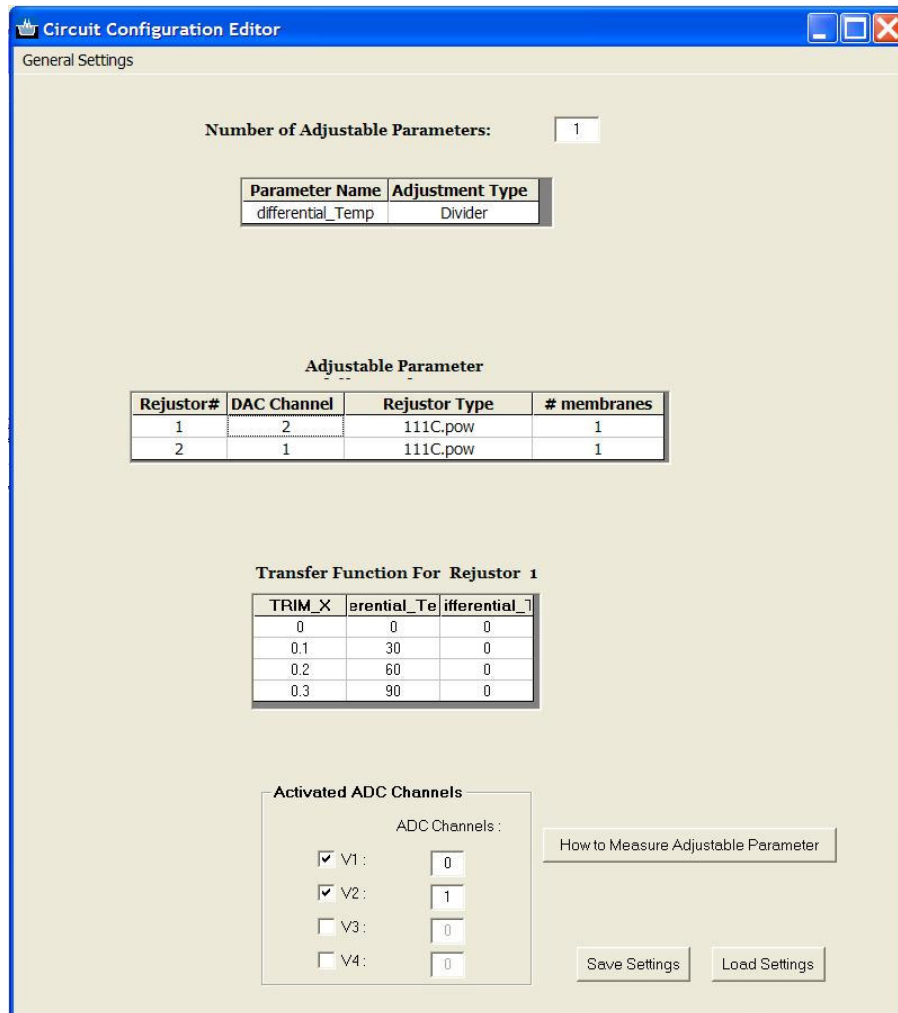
Circuit Configuration Editor

General Settings

Number of Adjustable Parameters: 1

| Parameter Name | Adjustment Type |
|---|---|
| differential_Temp | Divider |

Adjustable Parameter

| Rejustor# | DAC Channel | Rejustor Type | # membranes |
|---|---|---|---|
| 1 | 2 | 111C.pow | 1 |
| 2 | 1 | 111C.pow | 1 |

Transfer Function For Rejustor 1

| TRIM_X | erential_Te | ifferential_1 |
|---|---|---|
| 0 | 0 | 0 |
| 0.1 | 30 | 0 |
| 0.2 | 60 | 0 |
| 0.3 | 90 | 0 |

Activated ADC Channels

ADC Channels :

V1 : 0

V2 : 1

V3 : 0

V4 : 0

How to Measure Adjustable Parameter

Save Settings

Load Settings